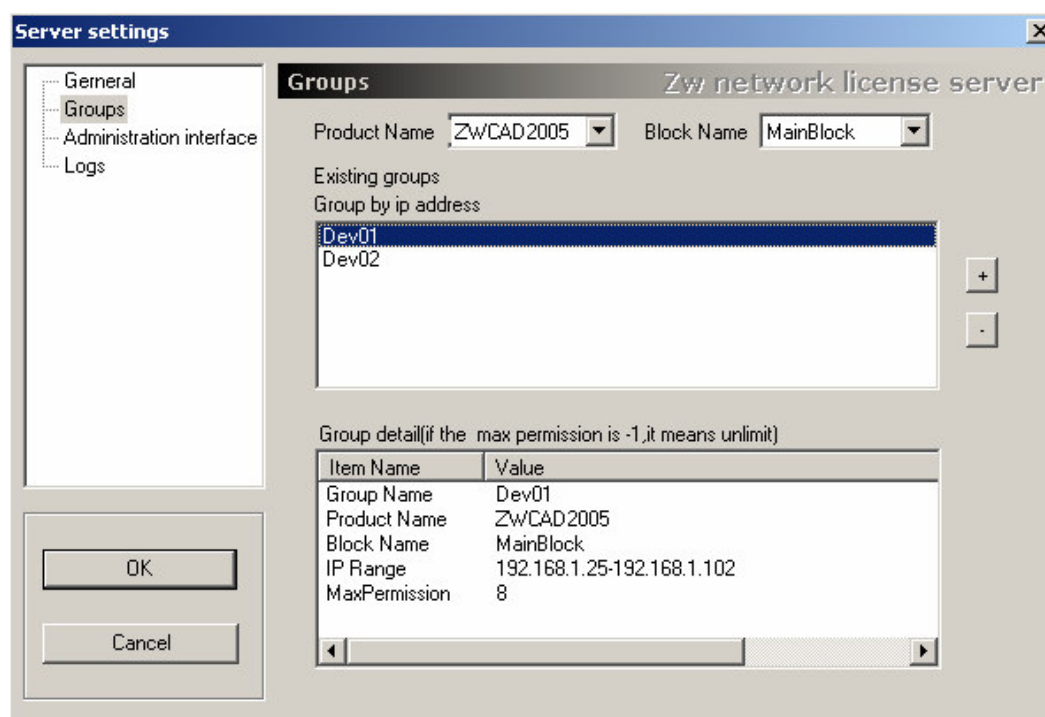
Server settings

Gerneral
Groups
Administration interface
Logs

OK

Cancel

Groups
Zw network license server

Product Name ZWCAD2005 Block Name MainBlock

Existing groups
Group by ip address

Dev01
Dev02

+
-

Group detail(if the max permission is -1,it means unlimit)

| Item Name | Value |
|---|---|
| Group Name | Dev01 |
| Product Name | ZWCAD2005 |
| Block Name | MainBlock |
| IP Range | 192.168.1.25-192.168.1.102 |
| MaxPermission | 8 |